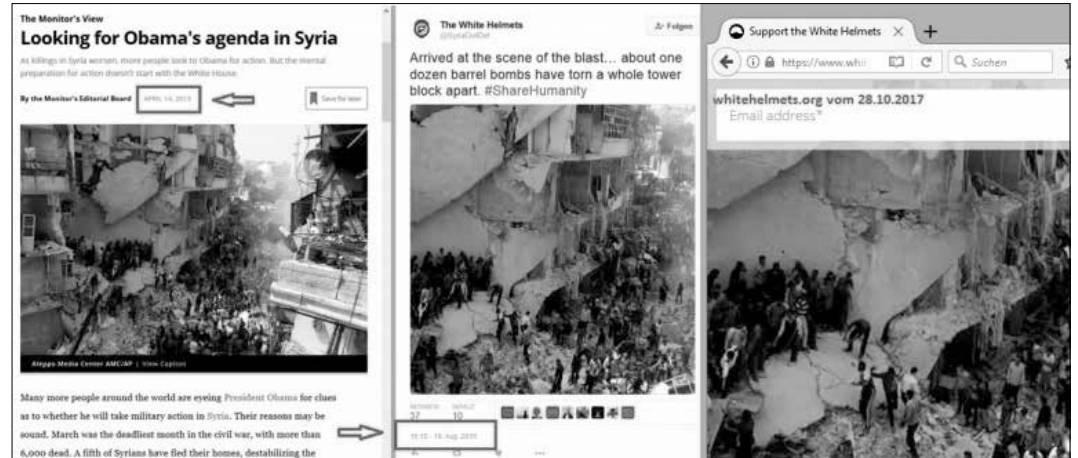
The Monitor's View

Looking for Obama's agenda in Syria

As killings in Syria worsen, more people look to Obama for action. But the mental preparation for action doesn't start with the White House.

By the Monitor's Editorial Board APRIL 14, 2013

Save for later

Aleppo Media Center AMC/AP | View Caption

Many more people around the world are eyeing President Obama for clues as to whether he will take military action in Syria. Their reasons may be sound. March was the deadliest month in the civil war, with more than 6,000 dead. A fifth of Syrians have fled their homes, destabilizing the

The White Helmets
@SyriaCivilDef

Folgen

Arrived at the scene of the blast… about one dozen barrel bombs have torn a whole tower block apart. #ShareHumanity

RETWEETS 37 GEFÄLLT 10

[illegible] - 16. Aug. 2015

Support the White Helmets ×

https://www.whi

Suchen

whitehelmets.org vom 28.10.2017

Email address*